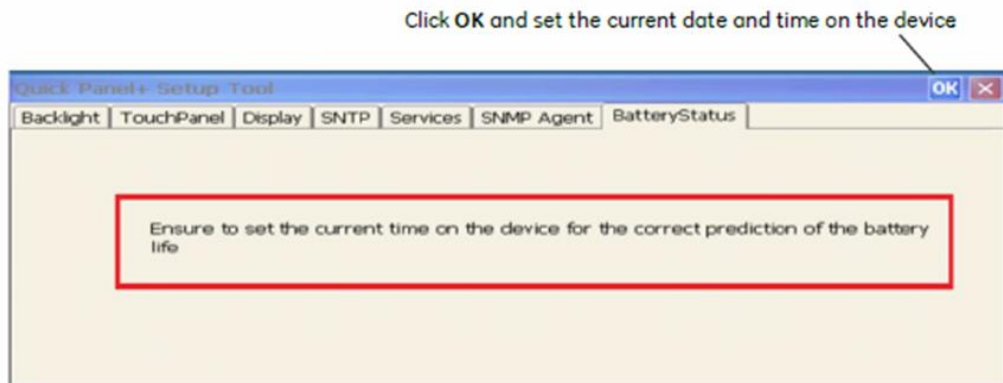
Click **OK** and set the current date and time on the device

Quick Panel+ Setup Tool

OK ✕

Backlight | TouchPanel | Display | SNTP | Services | SNMP Agent | BatteryStatus

Ensure to set the current time on the device for the correct prediction of the battery life